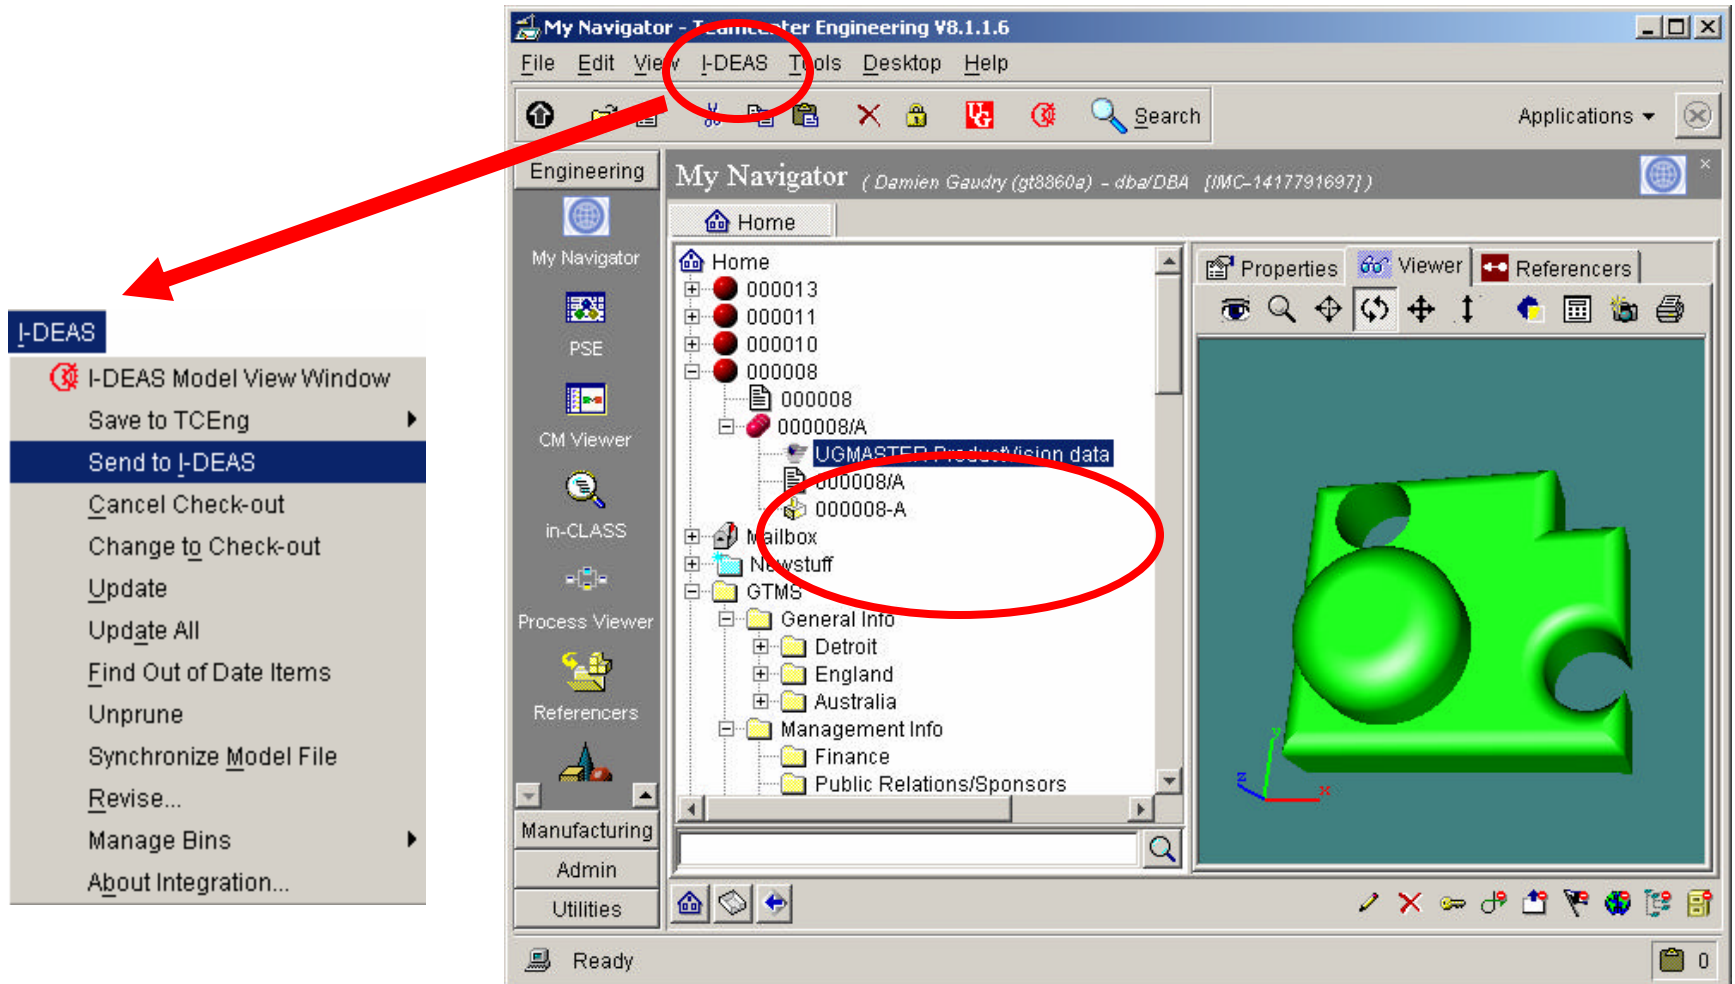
My Navigator - Teamcenter Engineering V8.1.1.6

File Edit View I-DEAS Tools Desktop Help

Search

Applications

Engineering

My Navigator

PSE

CM Viewer

in-CLASS

Process Viewer

Referencers

Manufacturing

Admin

Utilities

My Navigator (Damien Gaudry (gt8860a) - dba/DBA [IMC-1417791697])

Home

Home
000013
000011
000010
000008
000008
000008/A
UGMASTER Product/Vision data
000008/A
000008-A
Mailbox
Newstuff
GTMS
General Info
Detroit
England
Australia
Management Info
Finance
Public Relations/Sponsors

Properties Viewer Referencers

Ready

0

I-DEAS

I-DEAS Model View Window
Save to TCEng
Send to I-DEAS
Cancel Check-out
Change to Check-out
Update
Update All
Find Out of Date Items
Unprune
Synchronize Model File
Revise...
Manage Bins
About Integration...